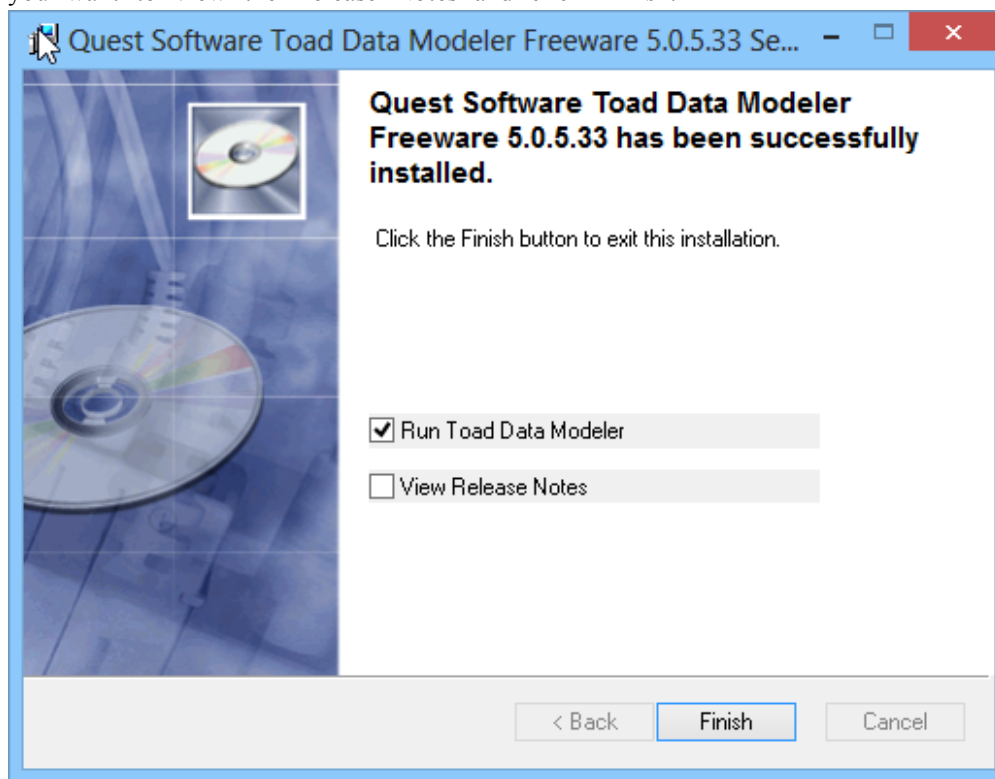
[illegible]

Quest Software Toad Data Modeler Freeware 5.0.5.33 Se...

Quest Software Toad Data Modeler Freeware 5.0.5.33 has been successfully installed.

Click the Finish button to exit this installation.

Run Toad Data Modeler

View Release Notes

< Back
Finish
Cancel